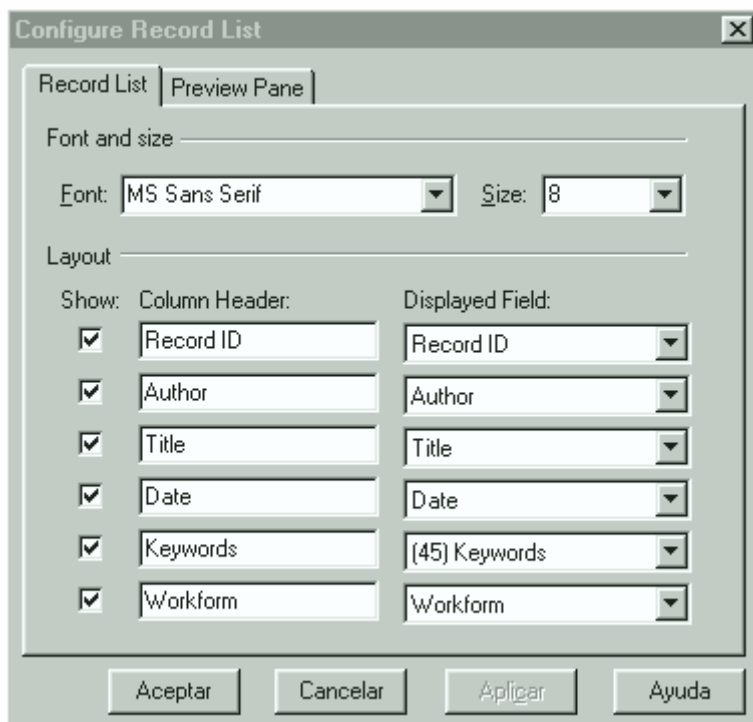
Configure Record List

Record List | Preview Pane

Font and size

Font: MS Sans Serif

Size: 8

Layout

| Show: | Column Header: | Displayed Field: |
|---|---|---|
| ☑ | Record ID | Record ID |
| ☑ | Author | Author |
| ☑ | Title | Title |
| ☑ | Date | Date |
| ☑ | Keywords | (45) Keywords |
| ☑ | Workform | Workform |

Aceptar | Cancelar | Aplicar | Ayuda